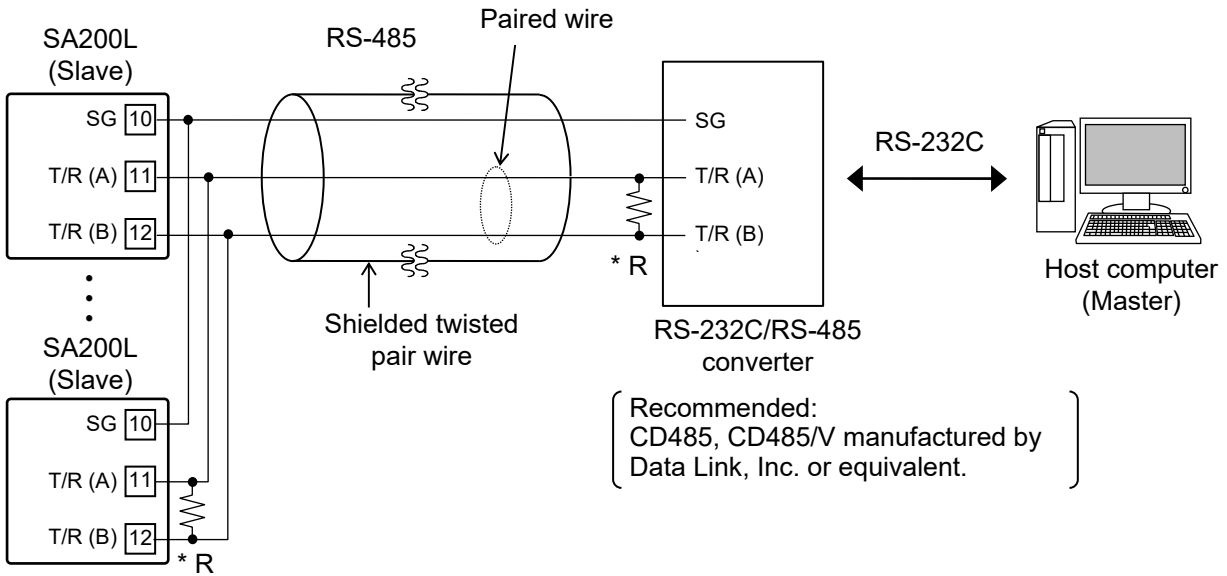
SA200L
(Slave)

SG 10

T/R (A) 11

T/R (B) 12

RS-485

Paired wire

SG

T/R (A)

T/R (B)

* R

RS-232C

Host computer
(Master)

Shielded twisted pair wire

RS-232C/RS-485 converter

Recommended:
CD485, CD485/V manufactured by Data Link, Inc. or equivalent.

SA200L
(Slave)

SG 10

T/R (A) 11

T/R (B) 12

* R